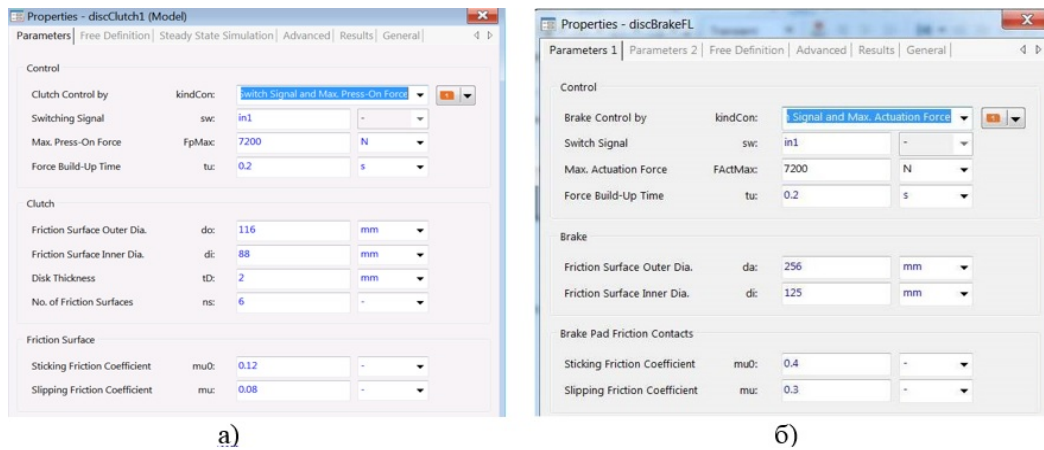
Properties - discClutch1 (Model)

Parameters | Free Definition | Steady State Simulation | Advanced | Results | General

Control

Clutch Control by kindCon: Switch Signal and Max. Press-On Force

Switching Signal sw: in1 -

Max. Press-On Force FpMax: 7200 N

Force Build-Up Time tu: 0.2 s

Clutch

Friction Surface Outer Dia. do: 116 mm

Friction Surface Inner Dia. di: 88 mm

Disk Thickness tD: 2 mm

No. of Friction Surfaces ns: 6 -

Friction Surface

Sticking Friction Coefficient mu0: 0.12 -

Slipping Friction Coefficient mu: 0.08 -

а)

Properties - discBrakeFL

Parameters 1 | Parameters 2 | Free Definition | Advanced | Results | General

Control

Brake Control by kindCon: Signal and Max. Actuation Force

Switch Signal sw: in1 -

Max. Actuation Force FActMax: 7200 N

Force Build-Up Time tu: 0.2 s

Brake

Friction Surface Outer Dia. da: 256 mm

Friction Surface Inner Dia. di: 125 mm

Brake Pad Friction Contacts

Sticking Friction Coefficient mu0: 0.4 -

Slipping Friction Coefficient mu: 0.3 -

б)